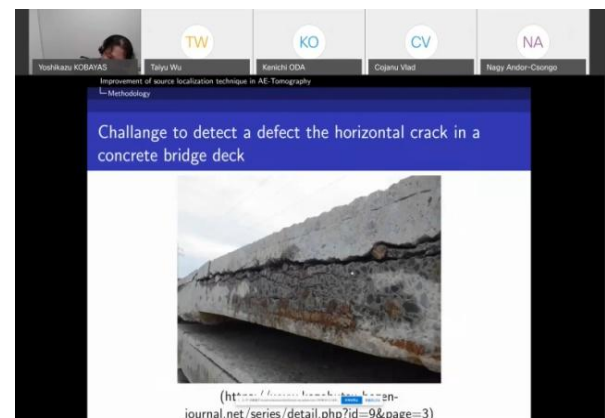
Yoshikazu KOBAYAS

TW
Taiyu Wu

KO
Kenichi ODA

CV
Cojanu Vlad

NA
Nagy Andor-Csongo

Improvement of source localization technique in AE-Tomography
└ Methodology

Challange to detect a defect the horizontal crack in a concrete bridge deck

(htt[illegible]en-journal.net/series/detail.php?id=9&page=3)